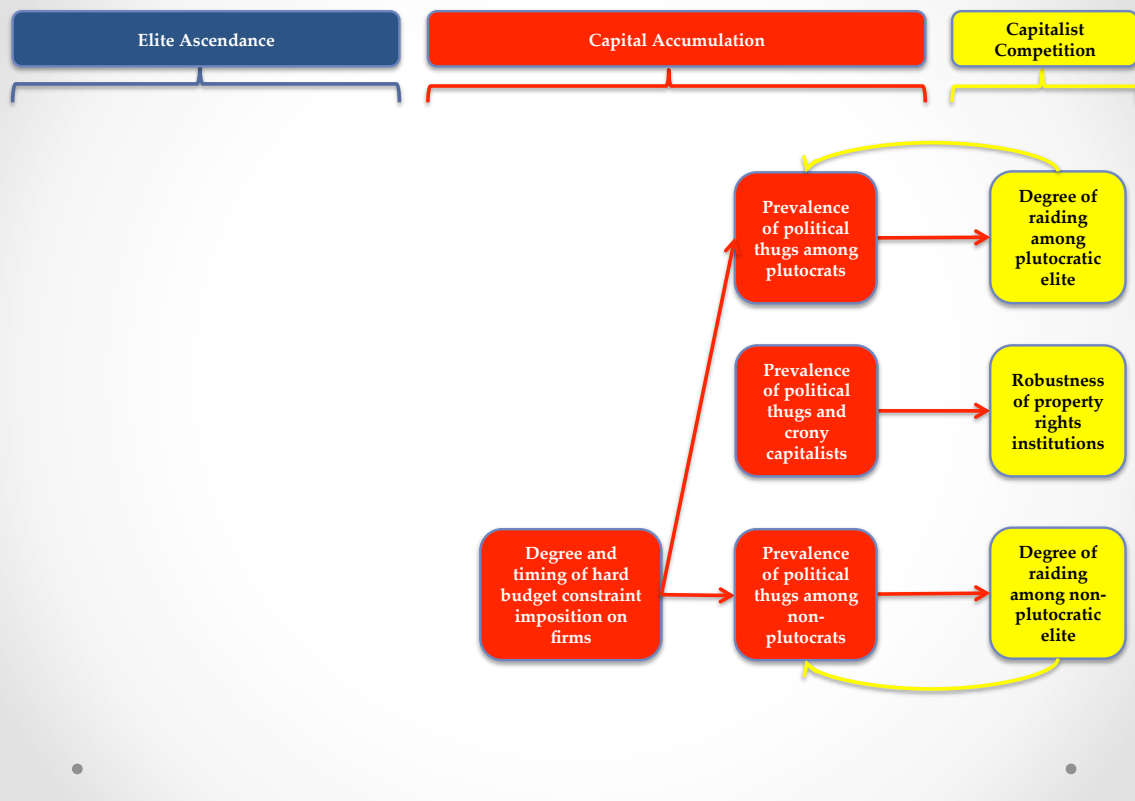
Elite Ascendance

Capital Accumulation

Capitalist Competition

Prevalence of political thugs among plutocrats

Degree of raiding among plutocratic elite

Prevalence of political thugs and crony capitalists

Robustness of property rights institutions

Degree and timing of hard budget constraint imposition on firms

Prevalence of political thugs among non-plutocrats

Degree of raiding among non-plutocratic elite